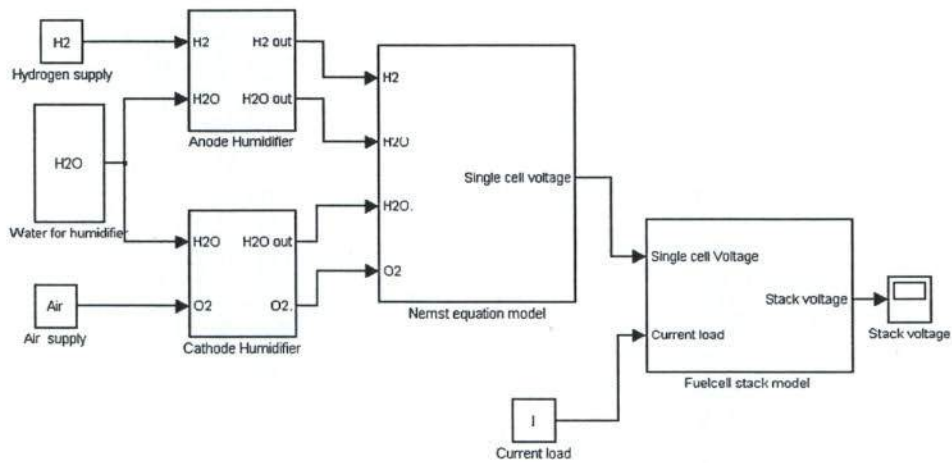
H2

Hydrogen supply

H2O

Water for humidifier

Air

Air supply

H2

H2O

H2 out

H2O out

Anode Humidifier

H2O

O2

H2O out

O2.

Cathode Humidifier

H2

H2O

H2O.

O2

Single cell voltage

Nernst equation model

Single cell Voltage

Current load

Stack voltage

Fuelcell stack model

Stack voltage

I

Current load